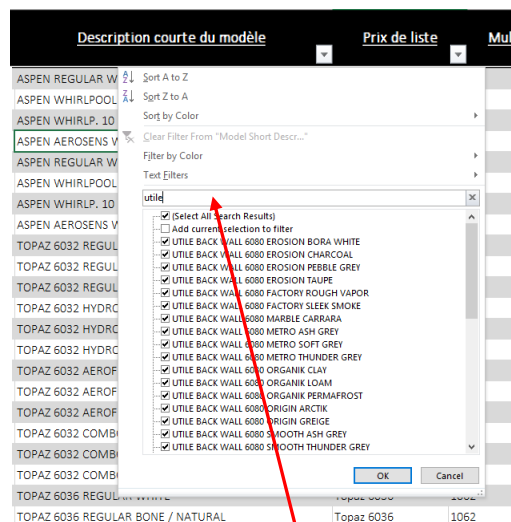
Description courte du modèle | Prix de liste | Mul

ASPEN REGULAR W
ASPEN WHIRLPOOL
ASPEN WHIRLP. 10
ASPEN AEROSENS W
ASPEN REGULAR W
ASPEN WHIRLPOOL
ASPEN WHIRLP. 10
ASPEN AEROSENS W
TOPAZ 6032 REGUL
TOPAZ 6032 REGUL
TOPAZ 6032 REGUL
TOPAZ 6032 HYDRO
TOPAZ 6032 HYDRO
TOPAZ 6032 HYDRO
TOPAZ 6032 AEROF
TOPAZ 6032 AEROF
TOPAZ 6032 AEROF
TOPAZ 6032 COMBO
TOPAZ 6032 COMBO
TOPAZ 6032 COMBO
TOPAZ 6036 REGULAR WHITE | Topaz 6036 | 1062
TOPAZ 6036 REGULAR BONE / NATURAL | Topaz 6036 | 1062

Sort A to Z
Sort Z to A
Sort by Color
Clear Filter From "Model Short Descr..."
Filter by Color
Text Filters
utile
(Select All Search Results)
Add current selection to filter
UTILE BACK WALL 6080 EROSION BORA WHITE
UTILE BACK WALL 6080 EROSION CHARCOAL
UTILE BACK WALL 6080 EROSION PEBBLE GREY
UTILE BACK WALL 6080 EROSION TAUPE
UTILE BACK WALL 6080 FACTORY ROUGH VAPOR
UTILE BACK WALL 6080 FACTORY SLEEK SMOKE
UTILE BACK WALL 6080 MARBLE CARRARA
UTILE BACK WALL 6080 METRO ASH GREY
UTILE BACK WALL 6080 METRO SOFT GREY
UTILE BACK WALL 6080 METRO THUNDER GREY
UTILE BACK WALL 6080 ORGANIK CLAY
UTILE BACK WALL 6080 ORGANIK LOAM
UTILE BACK WALL 6080 ORGANIK PERMAFROST
UTILE BACK WALL 6080 ORIGIN ARCTIK
UTILE BACK WALL 6080 ORIGIN GREIGE
UTILE BACK WALL 6080 SMOOTH ASH GREY
UTILE BACK WALL 6080 SMOOTH THUNDER GREY
OK
Cancel